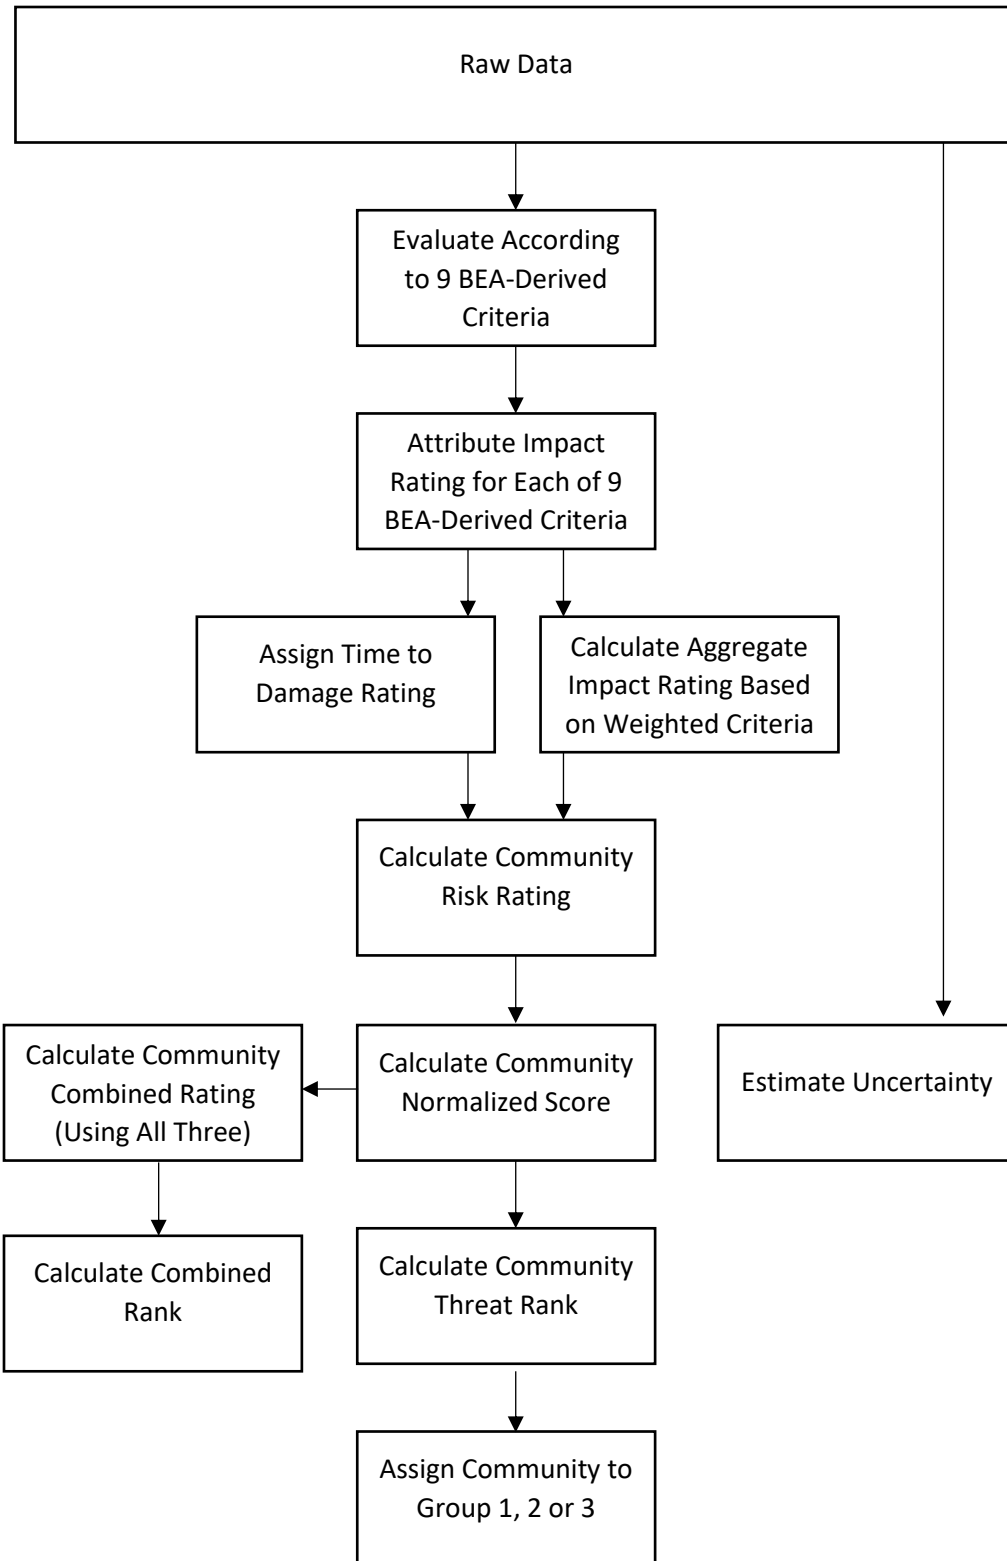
Raw Data

Evaluate According to 9 BEA-Derived Criteria

Attribute Impact Rating for Each of 9 BEA-Derived Criteria

Assign Time to Damage Rating

Calculate Aggregate Impact Rating Based on Weighted Criteria

Calculate Community Risk Rating

Calculate Community Combined Rating (Using All Three)

Calculate Community Normalized Score

Estimate Uncertainty

Calculate Combined Rank

Calculate Community Threat Rank

Assign Community to Group 1, 2 or 3